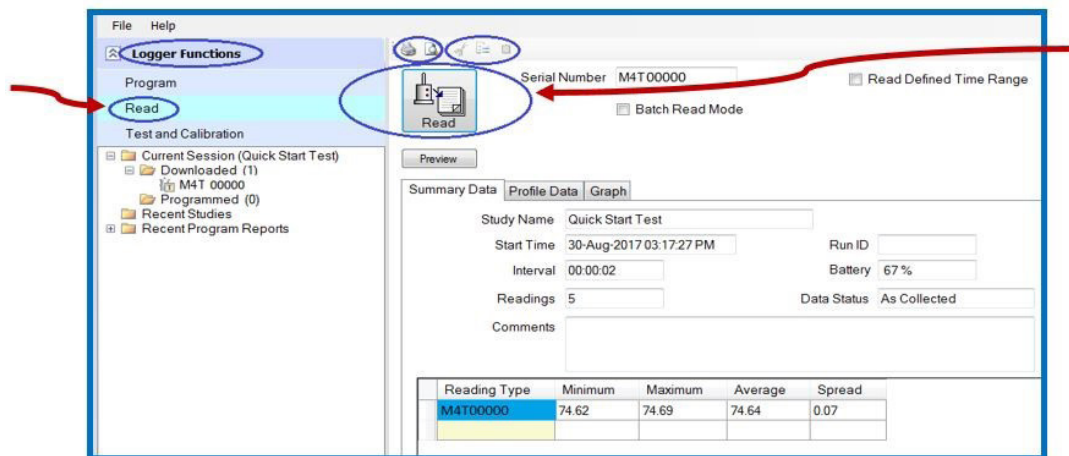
File Help

Logger Functions

Program

Read

Test and Calibration

Current Session (Quick Start Test)
Downloaded (1)
M4T 00000
Programmed (0)
Recent Studies
Recent Program Reports

Read

Serial Number M4T00000

Batch Read Mode

Read Defined Time Range

Preview

Summary Data | Profile Data | Graph

Study Name Quick Start Test

Start Time 30-Aug-2017 03:17:27 PM

Run ID

Interval 00:00:02

Battery 67 %

Readings 5

Data Status As Collected

Comments

| Reading Type | Minimum | Maximum | Average | Spread |
|---|---|---|---|---|
| M4T00000 | 74.62 | 74.69 | 74.64 | 0.07 |
| | | | | |